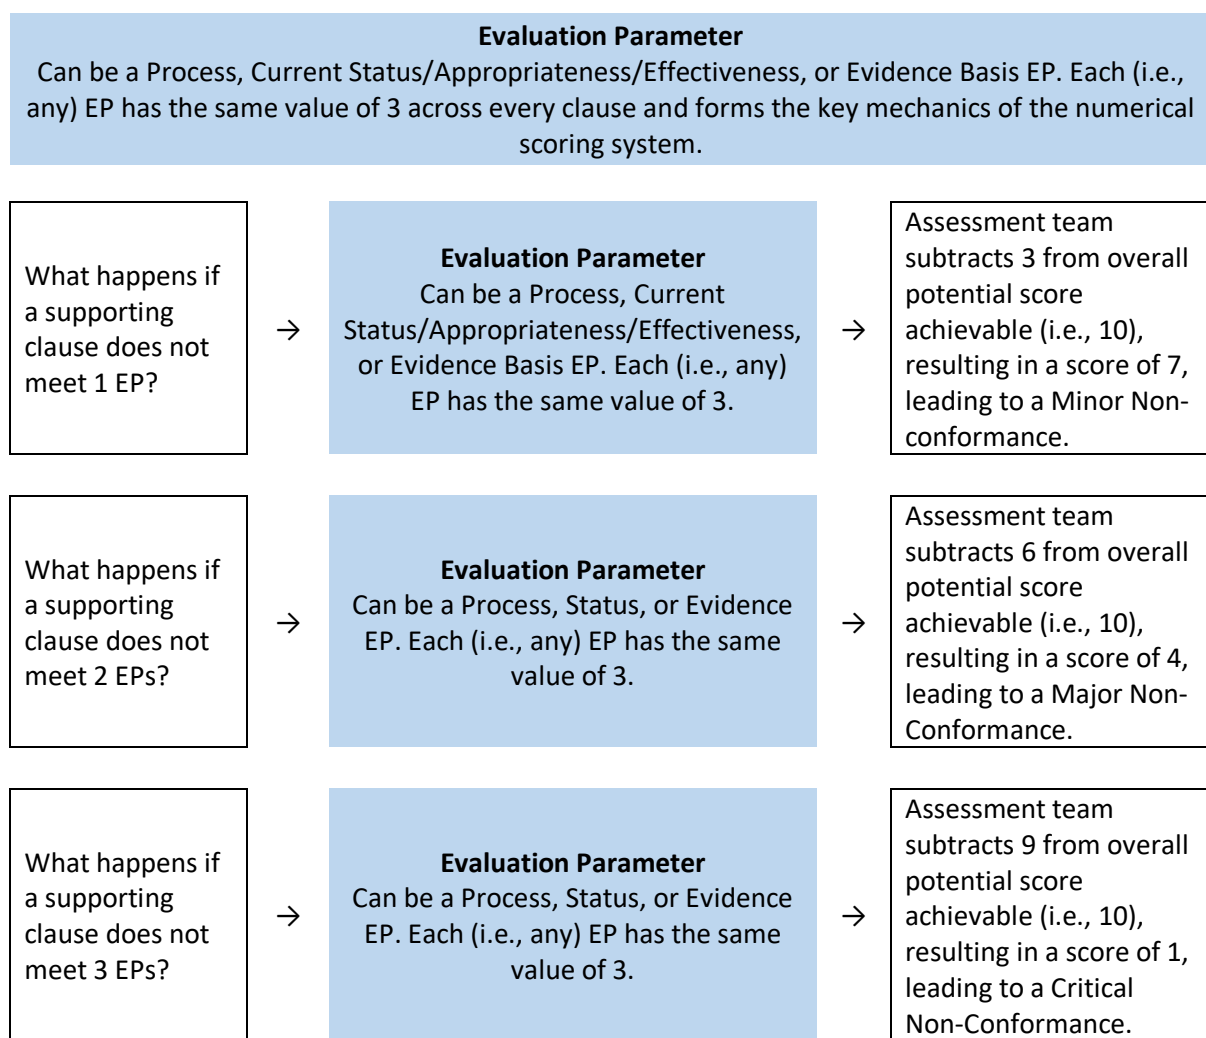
**Evaluation Parameter**
Can be a Process, Current Status/Appropriateness/Effectiveness, or Evidence Basis EP. Each (i.e., any) EP has the same value of 3 across every clause and forms the key mechanics of the numerical scoring system.

What happens if a supporting clause does not meet 1 EP?

→

**Evaluation Parameter**
Can be a Process, Current Status/Appropriateness/Effectiveness, or Evidence Basis EP. Each (i.e., any) EP has the same value of 3.

→

Assessment team subtracts 3 from overall potential score achievable (i.e., 10), resulting in a score of 7, leading to a Minor Non-conformance.

What happens if a supporting clause does not meet 2 EPs?

→

**Evaluation Parameter**
Can be a Process, Status, or Evidence EP. Each (i.e., any) EP has the same value of 3.

→

Assessment team subtracts 6 from overall potential score achievable (i.e., 10), resulting in a score of 4, leading to a Major Non-Conformance.

What happens if a supporting clause does not meet 3 EPs?

→

**Evaluation Parameter**
Can be a Process, Status, or Evidence EP. Each (i.e., any) EP has the same value of 3.

→

Assessment team subtracts 9 from overall potential score achievable (i.e., 10), resulting in a score of 1, leading to a Critical Non-Conformance.